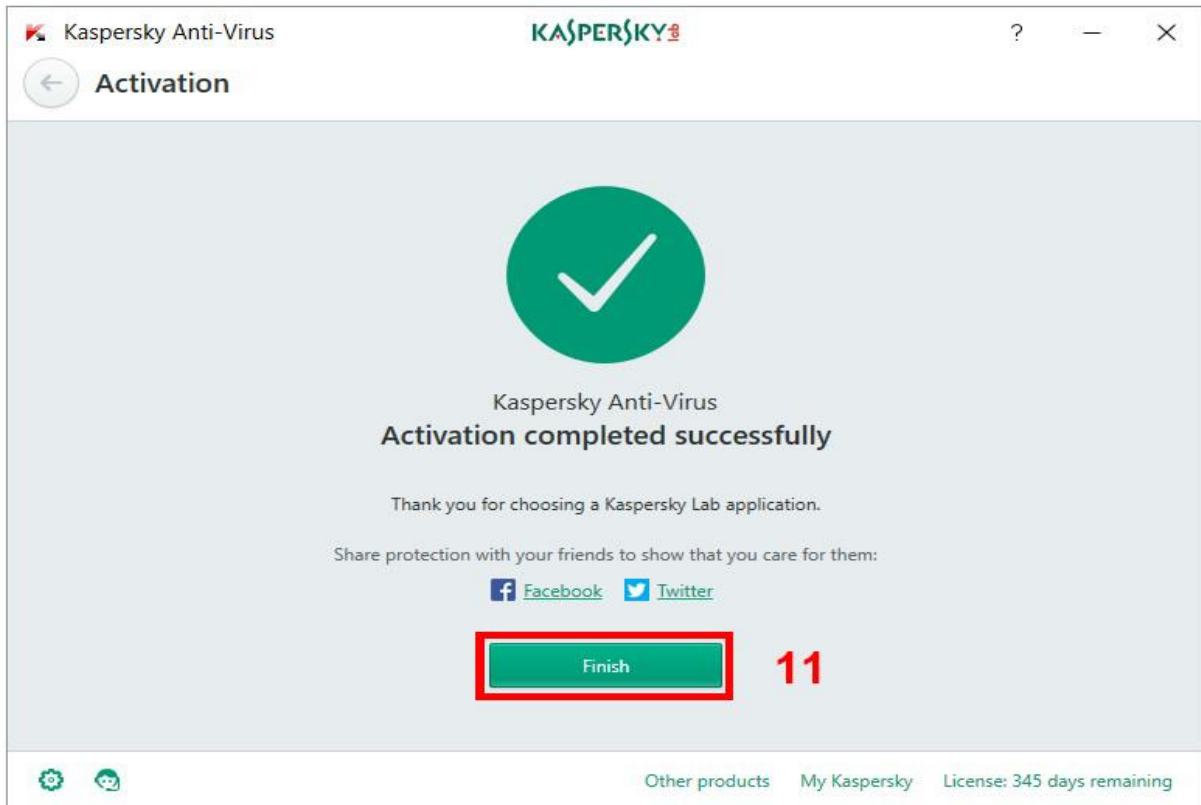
Kaspersky Anti-Virus

KASPERSKY lab

?

Activation

Kaspersky Anti-Virus

Activation completed successfully

Thank you for choosing a Kaspersky Lab application.

Share protection with your friends to show that you care for them:

Facebook Twitter

Finish

11

Other products My Kaspersky License: 345 days remaining